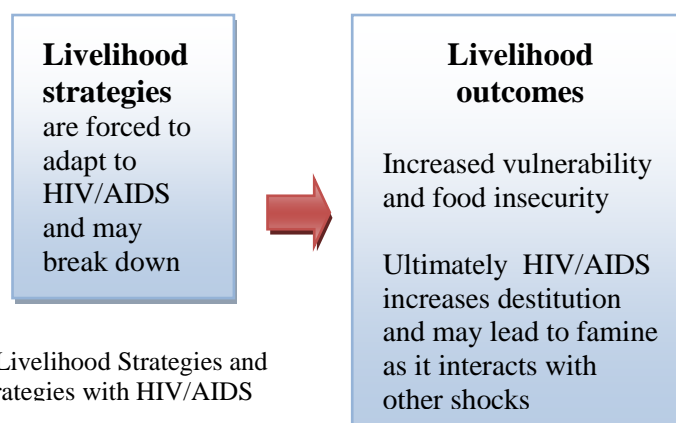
**Livelihood strategies** are forced to adapt to HIV/AIDS and may break down

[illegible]Livelihood Strategies and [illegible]ategies with HIV/AIDS

**Livelihood outcomes**

Increased vulnerability and food insecurity

Ultimately HIV/AIDS increases destitution and may lead to famine as it interacts with other shocks